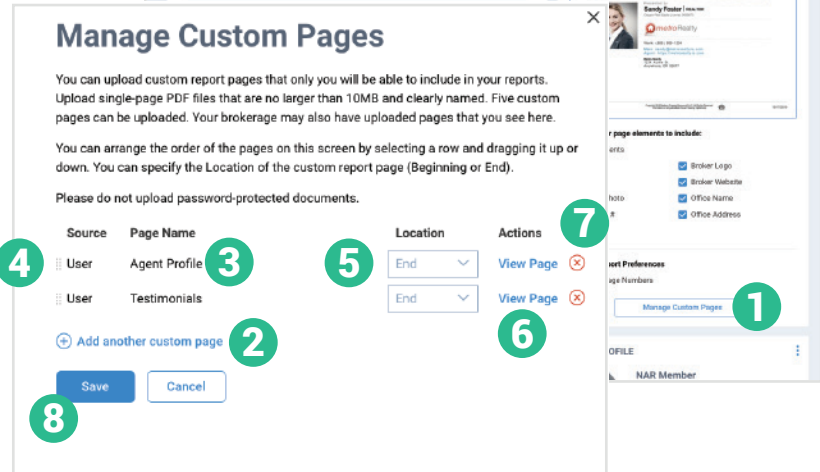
Manage Custom Pages

You can upload custom report pages that only you will be able to include in your reports. Upload single-page PDF files that are no larger than 10MB and clearly named. Five custom pages can be uploaded. Your brokerage may also have uploaded pages that you see here.

You can arrange the order of the pages on this screen by selecting a row and dragging it up or down. You can specify the Location of the custom report page (Beginning or End).

Please do not upload password-protected documents.

| Source | Page Name | Location | Actions |
|---|---|---|---|
| User | Agent Profile | End | View Page |
| User | Testimonials | End | View Page |

Add another custom page

Save Cancel

1 2 3 4 5 6 7 8

Sandy Foster
metroRealty

r page elements to include:
ents
Broker Logo
Broker Website
hoto Office Name
Office Address

ort Preferences
ge Numbers
Manage Custom Pages

OFILE
NAR Member